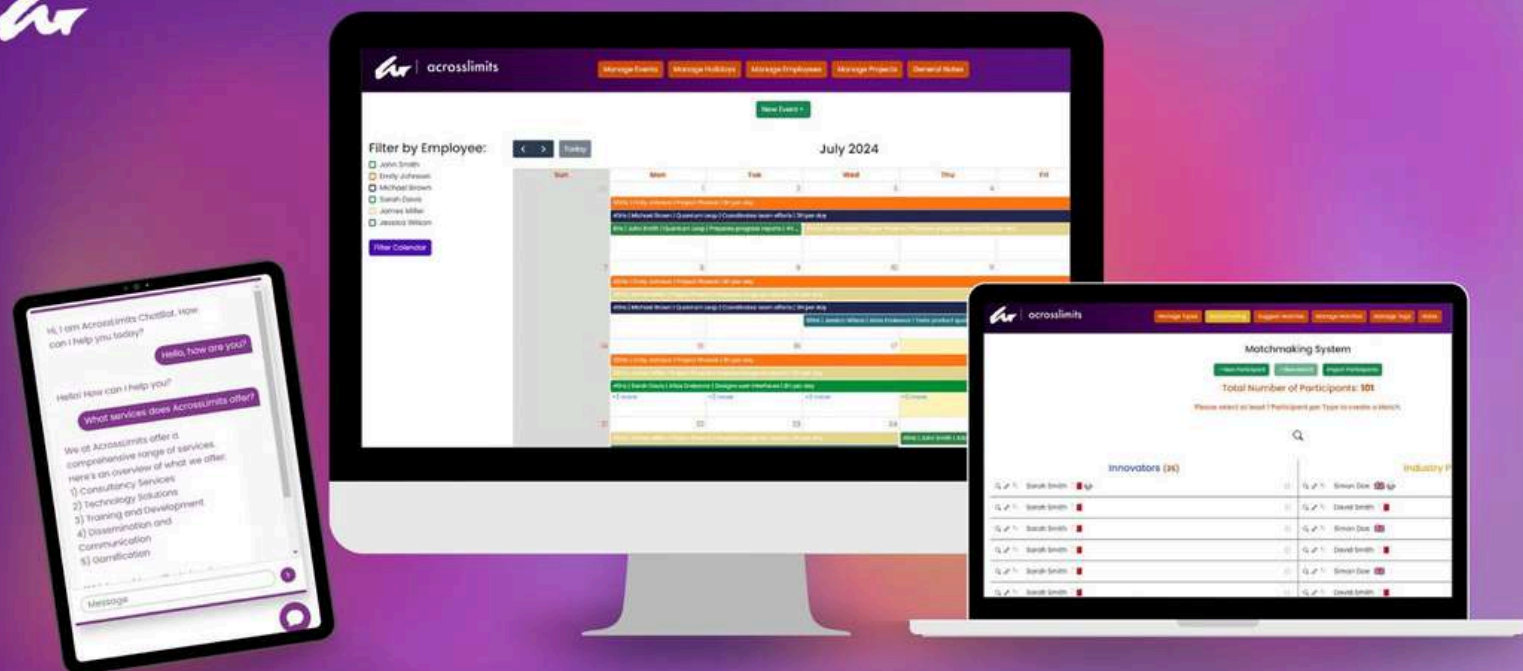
acrosslimits

Manage Events Manage Holidays Manage Employees Manage Projects General Notes

New Event +

Filter by Employee:
John Smith
Emily Johnson
Michael Brown
Sarah Davis
James Miller
Jessica Wilson

Filter Calendar

Today

July 2024

| Sun | Mon | Tue | Wed | Thu | Fri |
|---|---|---|---|---|---|
| 30 | 1 | 2 | 3 | 4 | 5 |
| 7 | 8 | 9 | 10 | 11 | |
| 14 | 15 | 16 | 17 | | |
| 21 | 22 | 23 | 24 | | |

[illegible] | Michael Brown | Quantum Leap | Coordinates team efforts | 8h per day
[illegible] | John Smith | Quantum Leap | Prepares progress reports | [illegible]
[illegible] | Michael Brown | Quantum Leap | Coordinates team efforts | 8h per day
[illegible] | Sarah Davis | Atlas Endeavor | Designs user interfaces | 8h per day
+2 more +2 more +2 more +2 more

Hi, I am Acrosslimits ChatBot. How can I help you today?

Hello, how are you?

Hello! How can I help you?

What services does AcrossLimits offer?

We at AcrossLimits offer a comprehensive range of services. Here's an overview of what we offer:
1) Consultancy Services
2) Technology Solutions
3) Training and Development
4) Dissemination and Communication
5) Gamification

Message

acrosslimits

Manage Types Matchmaking Suggest Matches Manage Matches Manage Tags Notes

Matchmaking System

+ New Participant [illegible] Import Participants

Total Number of Participants: 101

Please select at least 1 Participant per Type to create a Match.

Innovators (25)

Industry P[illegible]

Sarah Smith
Sarah Smith
Sarah Smith
Sarah Smith
Sarah Smith
Sarah Smith

Simon Doe
David Smith
Simon Doe
David Smith
Simon Doe
David Smith